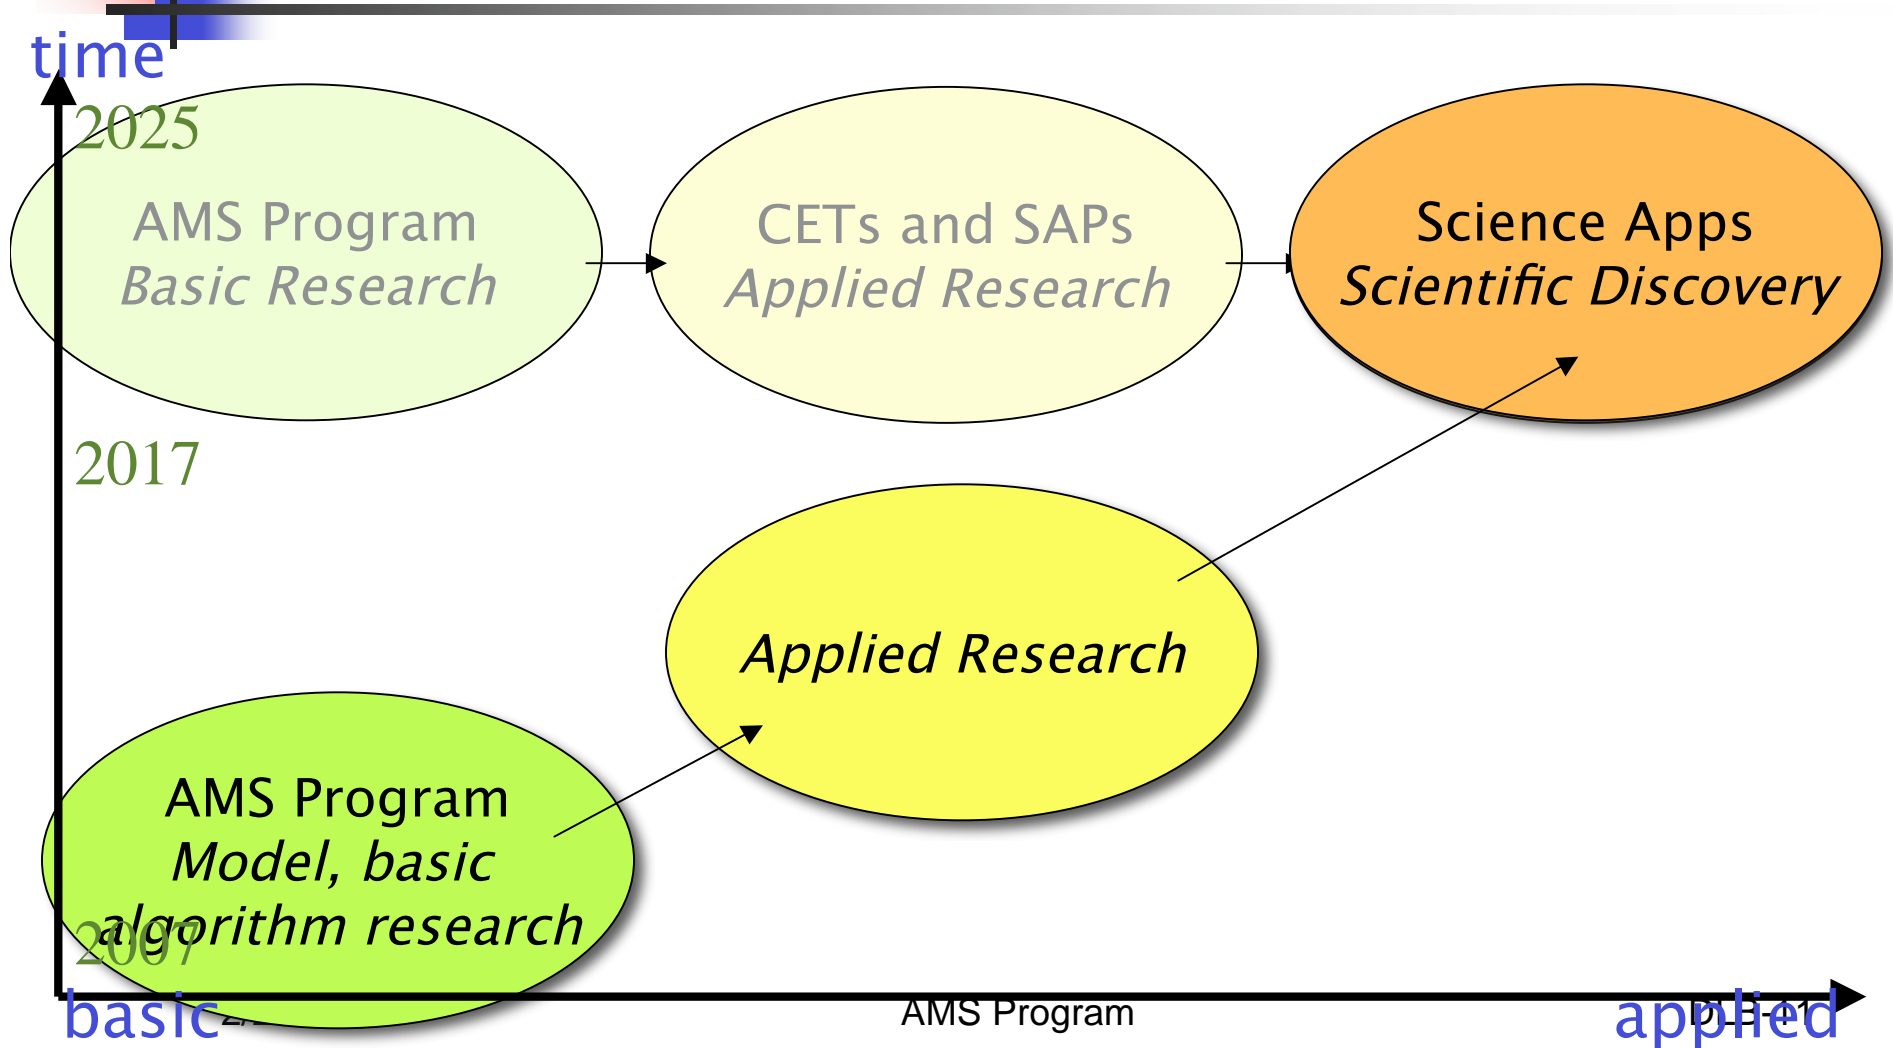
time

2025

AMS Program
*Basic Research*

CETs and SAPs
*Applied Research*

Science Apps
*Scientific Discovery*

2017

*Applied Research*

AMS Program
*Model, basic algorithm research*

2007

basic

2/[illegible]

AMS Program

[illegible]

applied